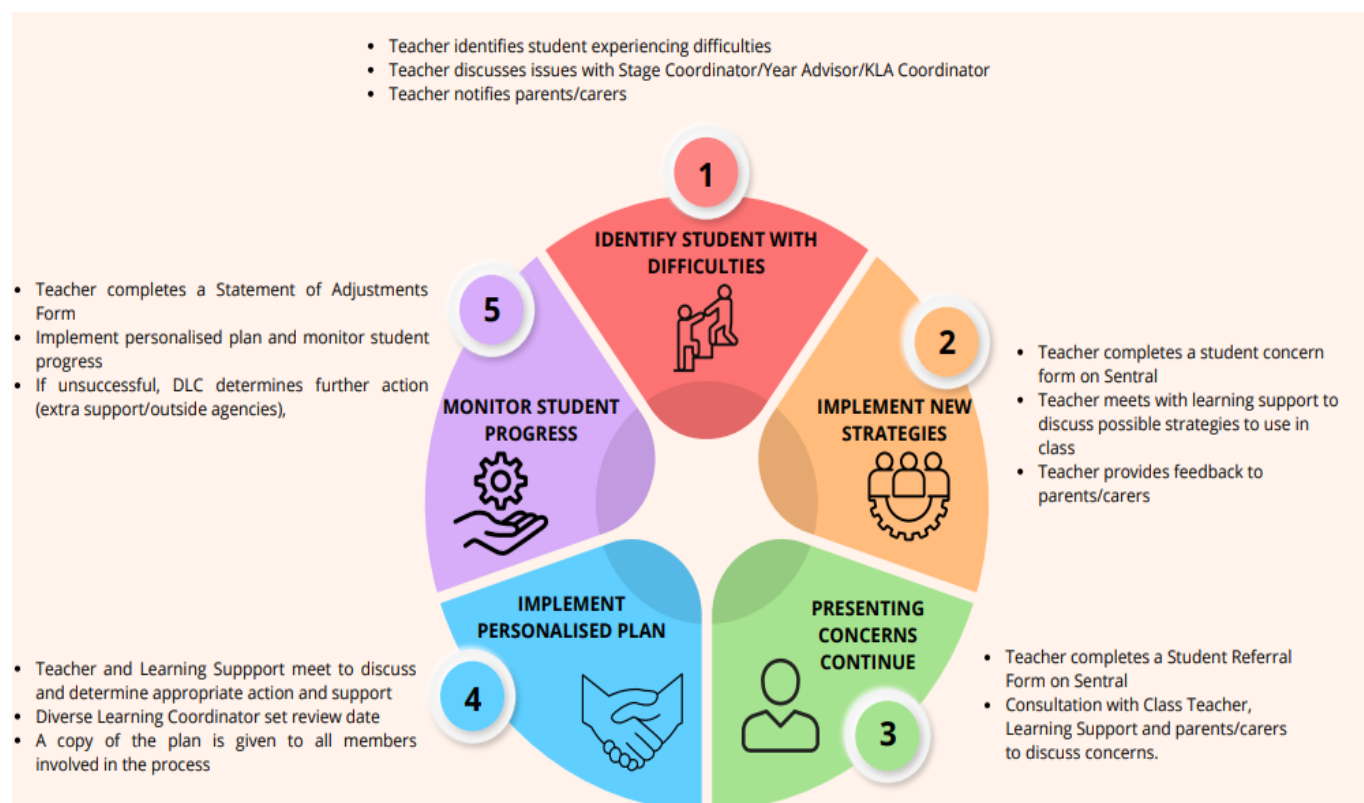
- Teacher identifies student experiencing difficulties
- Teacher discusses issues with Stage Coordinator/Year Advisor/KLA Coordinator
- Teacher notifies parents/carers

1

IDENTIFY STUDENT WITH DIFFICULTIES

2

IMPLEMENT NEW STRATEGIES

- Teacher completes a student concern form on Sentral
- Teacher meets with learning support to discuss possible strategies to use in class
- Teacher provides feedback to parents/carers

PRESENTING CONCERNS CONTINUE

3

- Teacher completes a Student Referral Form on Sentral
- Consultation with Class Teacher, Learning Support and parents/carers to discuss concerns.

IMPLEMENT PERSONALISED PLAN

4

- Teacher and Learning Suppport meet to discuss and determine appropriate action and support
- Diverse Learning Coordinator set review date
- A copy of the plan is given to all members involved in the process

5

MONITOR STUDENT PROGRESS

- Teacher completes a Statement of Adjustments Form
- Implement personalised plan and monitor student progress
- If unsuccessful, DLC determines further action (extra support/outside agencies),